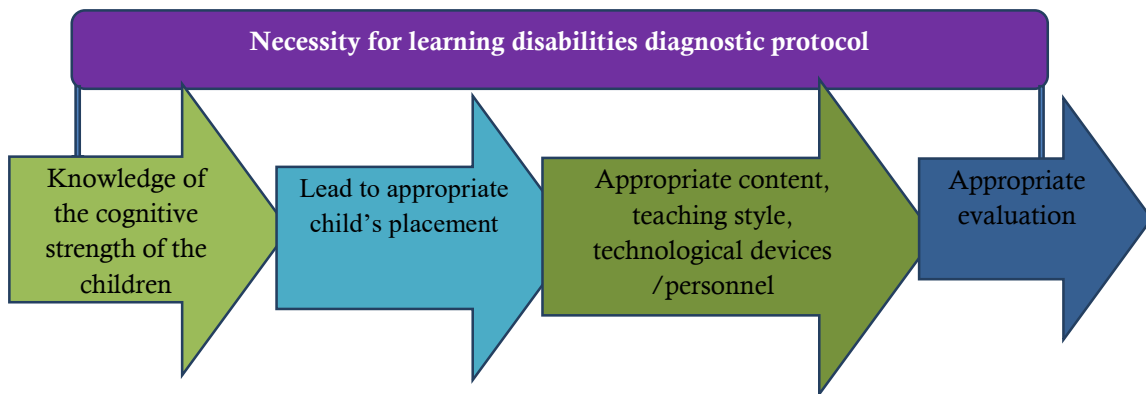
Necessity for learning disabilities diagnostic protocol

Knowledge of the cognitive strength of the children

Lead to appropriate child's placement

Appropriate content, teaching style, technological devices /personnel

Appropriate evaluation